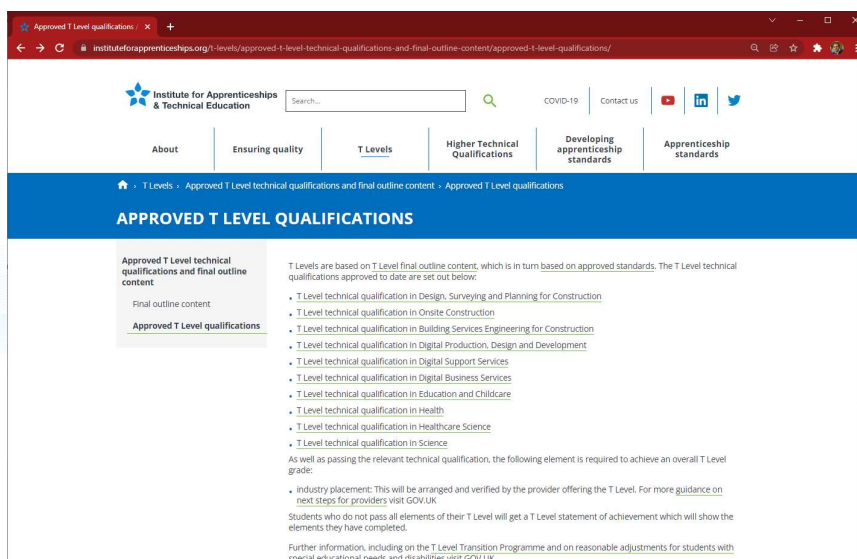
Approved T Level qualifications | ×
+

instituteforapprenticeships.org/t-levels/approved-t-level-technical-qualifications-and-final-outline-content/approved-t-level-qualifications/

Institute for Apprenticeships & Technical Education

Search...

COVID-19

Contact us

About

Ensuring quality

T Levels

Higher Technical Qualifications

Developing apprenticeship standards

Apprenticeship standards

T Levels › Approved T Level technical qualifications and final outline content › Approved T Level qualifications

APPROVED T LEVEL QUALIFICATIONS

Approved T Level technical qualifications and final outline content

Final outline content

Approved T Level qualifications

T Levels are based on T Level final outline content, which is in turn based on approved standards. The T Level technical qualifications approved to date are set out below:

- T Level technical qualification in Design, Surveying and Planning for Construction
- T Level technical qualification in Onsite Construction
- T Level technical qualification in Building Services Engineering for Construction
- T Level technical qualification in Digital Production, Design and Development
- T Level technical qualification in Digital Support Services
- T Level technical qualification in Digital Business Services
- T Level technical qualification in Education and Childcare
- T Level technical qualification in Health
- T Level technical qualification in Healthcare Science
- T Level technical qualification in Science

As well as passing the relevant technical qualification, the following element is required to achieve an overall T Level grade:

- industry placement: This will be arranged and verified by the provider offering the T Level. For more guidance on next steps for providers visit GOV.UK

Students who do not pass all elements of their T Level will get a T Level statement of achievement which will show the elements they have completed.

Further information, including on the T Level Transition Programme and on reasonable adjustments for students with special educational needs and disabilities visit GOV.UK